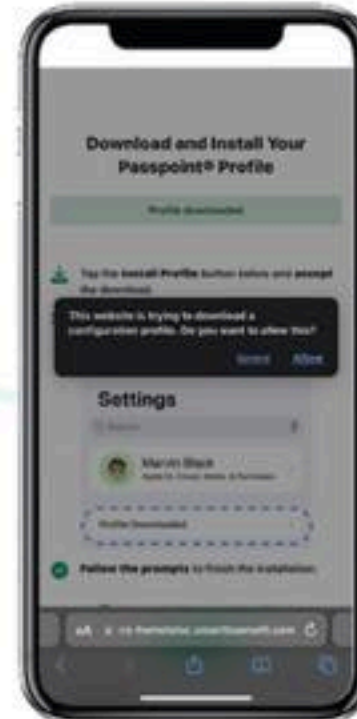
Download and Install Your Passpoint® Profile

Profile downloaded

Tap the Install Profile button below and accept the download.

This website is trying to download a configuration profile. Do you want to allow this?

Ignore Allow

Settings

Search

Marvin Black

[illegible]

Profile Downloaded

Follow the prompts to finish the installation.

AA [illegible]